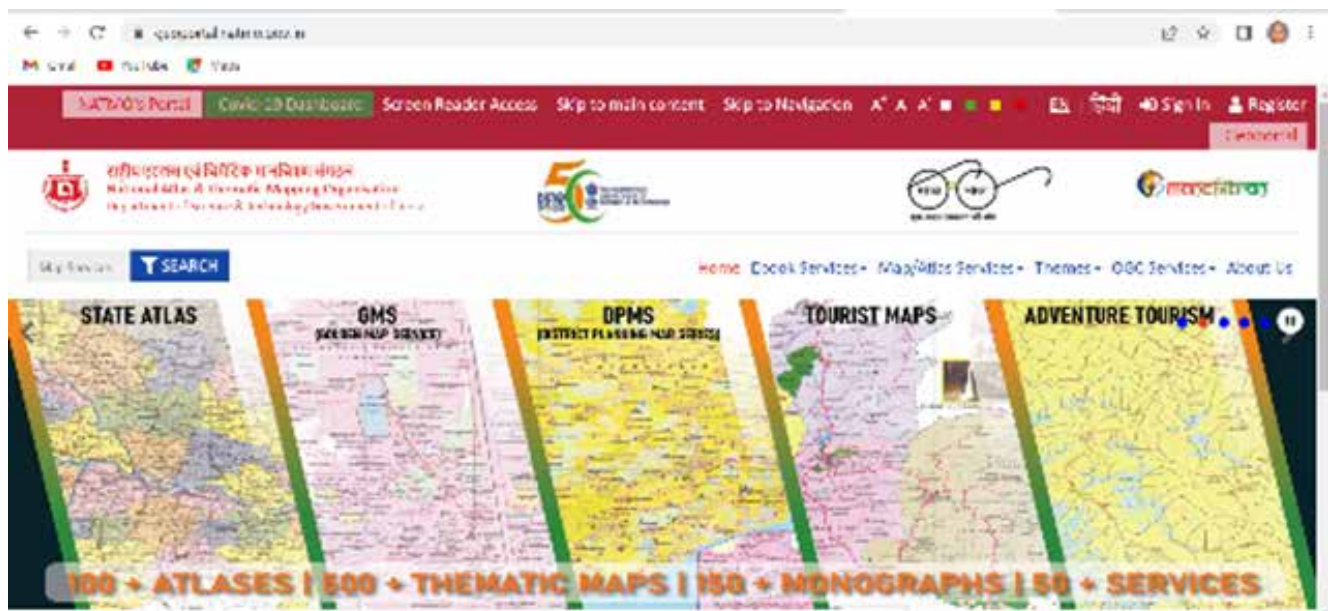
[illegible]

Gmail YouTube Maps

NATMO's Portal Covid-19 Dashboard Screen Reader Access Skip to main content Skip to Navigation A+ A A- EN हिंदी Sign In Register

Geoportal

राष्ट्रीय एटलस एवं थिमेटिक मानचित्रण संगठन
National Atlas & Thematic Mapping Organisation
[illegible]

50

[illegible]

Skip Section SEARCH

Home Ebook Services Map/Atlas Services Themes OGC Services About Us

STATE ATLAS

GMS (GOLDEN MAP SERIES)

DPMS (DISTRICT PLANNING MAP SERIES)

TOURIST MAPS

ADVENTURE TOURISM

100 + ATLASES | 500 + THEMATIC MAPS | 150 + MONOGRAPHS | 50 + SERVICES